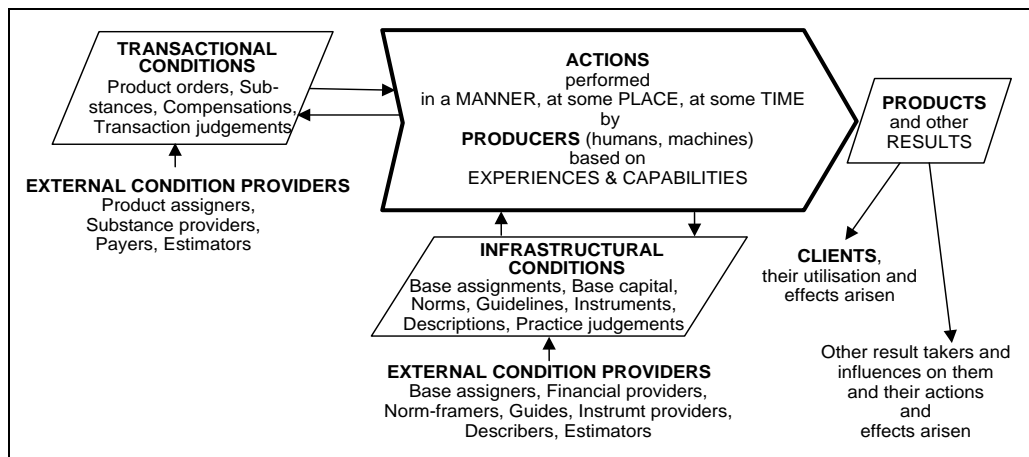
TRANSACTIONAL CONDITIONS
Product orders, Substances, Compensations, Transaction judgements

EXTERNAL CONDITION PROVIDERS
Product assigners, Substance providers, Payers, Estimators

ACTIONS
performed
in a MANNER, at some PLACE, at some TIME
by
PRODUCERS (humans, machines)
based on
EXPERIENCES & CAPABILITIES

PRODUCTS
and other
RESULTS

INFRASTRUCTURAL CONDITIONS
Base assignments, Base capital, Norms, Guidelines, Instruments, Descriptions, Practice judgements

EXTERNAL CONDITION PROVIDERS
Base assigners, Financial providers, Norm-framers, Guides, Instrumt providers, Describers, Estimators

CLIENTS,
their utilisation and effects arisen

Other result takers and influences on them and their actions and effects arisen